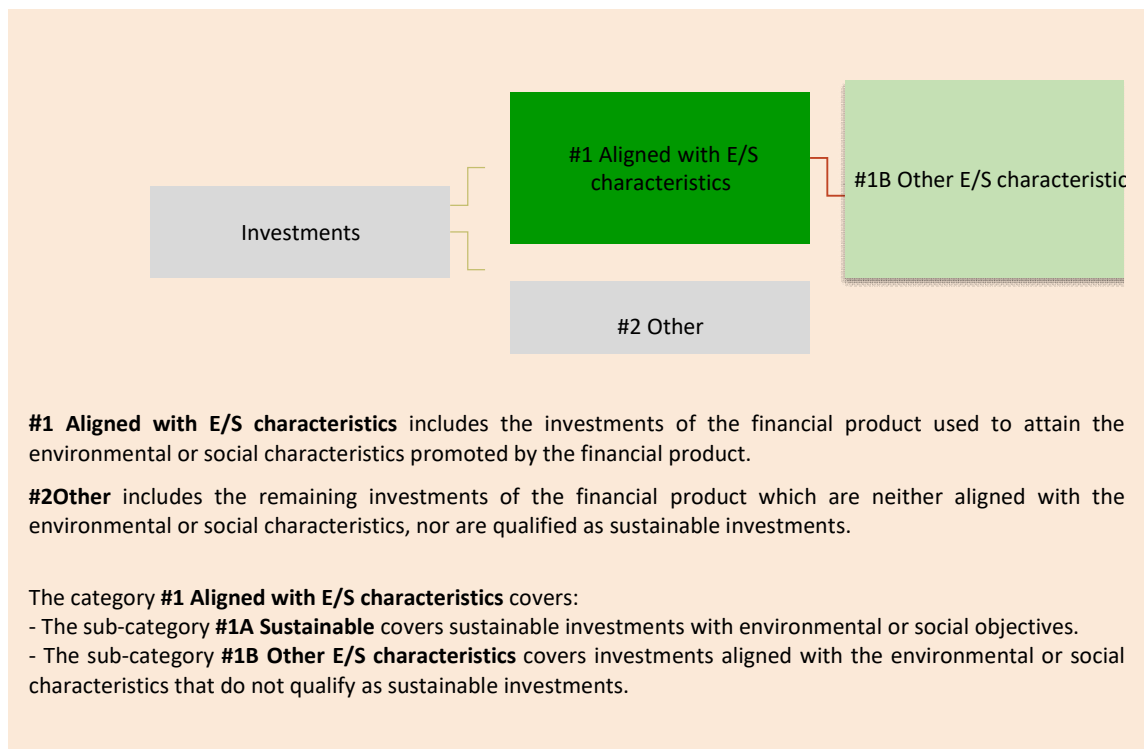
Investments

#1 Aligned with E/S characteristics

#1B Other E/S characteristic

#2 Other

**#1 Aligned with E/S characteristics** includes the investments of the financial product used to attain the environmental or social characteristics promoted by the financial product.

**#2Other** includes the remaining investments of the financial product which are neither aligned with the environmental or social characteristics, nor are qualified as sustainable investments.

The category **#1 Aligned with E/S characteristics** covers:
- The sub-category **#1A Sustainable** covers sustainable investments with environmental or social objectives.
- The sub-category **#1B Other E/S characteristics** covers investments aligned with the environmental or social characteristics that do not qualify as sustainable investments.